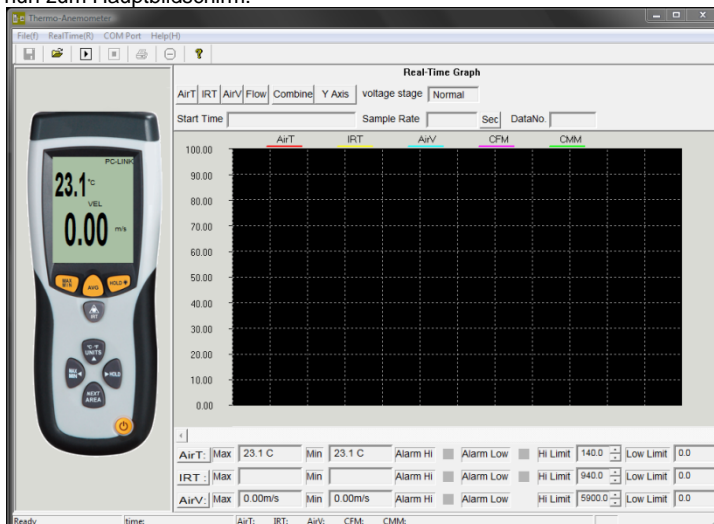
nun zum Hauptbildschirm.

Thermo-Anemometer

File(f) RealTime(R) COM Port Help(H)

Real-Time Graph

AirT IRT AirV Flow Combine Y Axis voltage stage Normal

Start Time Sample Rate Sec DataNo.

AirT IRT AirV CFM CMM

100.00
90.00
80.00
70.00
60.00
50.00
40.00
30.00
20.00
10.00
0.00

PC-LINK
23.1 °C
VEL
0.00 m/s
MAX MIN AVG HOLD
°C °F UNITS
MAX MIN HOLD
NEXT AREA

AirT: Max 23.1 C Min 23.1 C Alarm Hi Alarm Low Hi Limit 140.0 Low Limit 0.0
IRT: Max Min Alarm Hi Alarm Low Hi Limit 940.0 Low Limit 0.0
AirV: Max 0.00m/s Min 0.00m/s Alarm Hi Alarm Low Hi Limit 5900.0 Low Limit 0.0

Ready time: AirT: IRT: AirV: CFM: CMM: